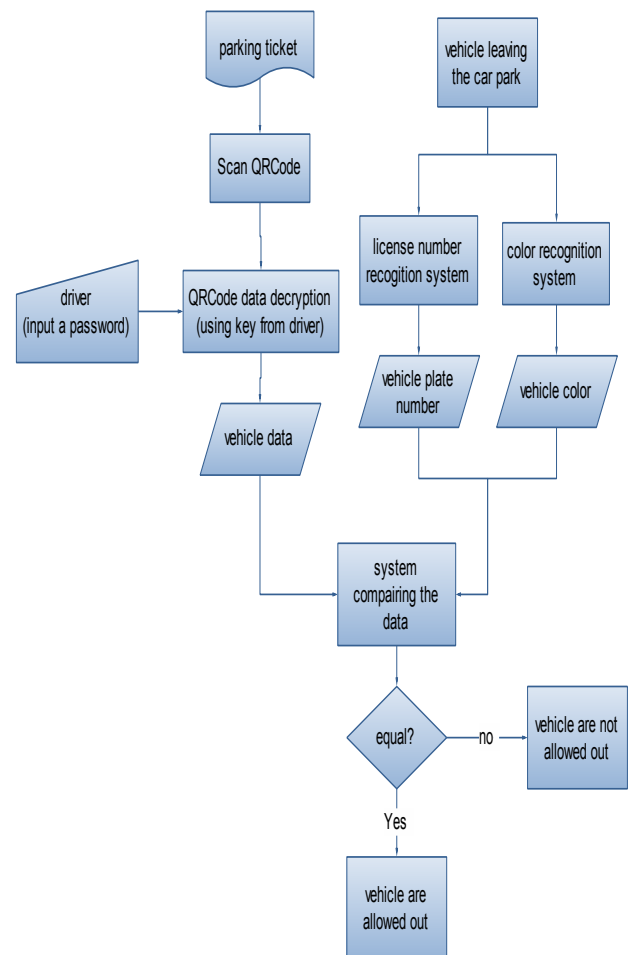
parking ticket

vehicle leaving the car park

Scan QRCode

license number recogition system

color recognition system

driver (input a password)

QRCode data decryption (using key from driver)

vehicle plate number

vehicle color

vehicle data

system compairing the data

equal?

no

vehicle are not allowed out

Yes

vehicle are allowed out